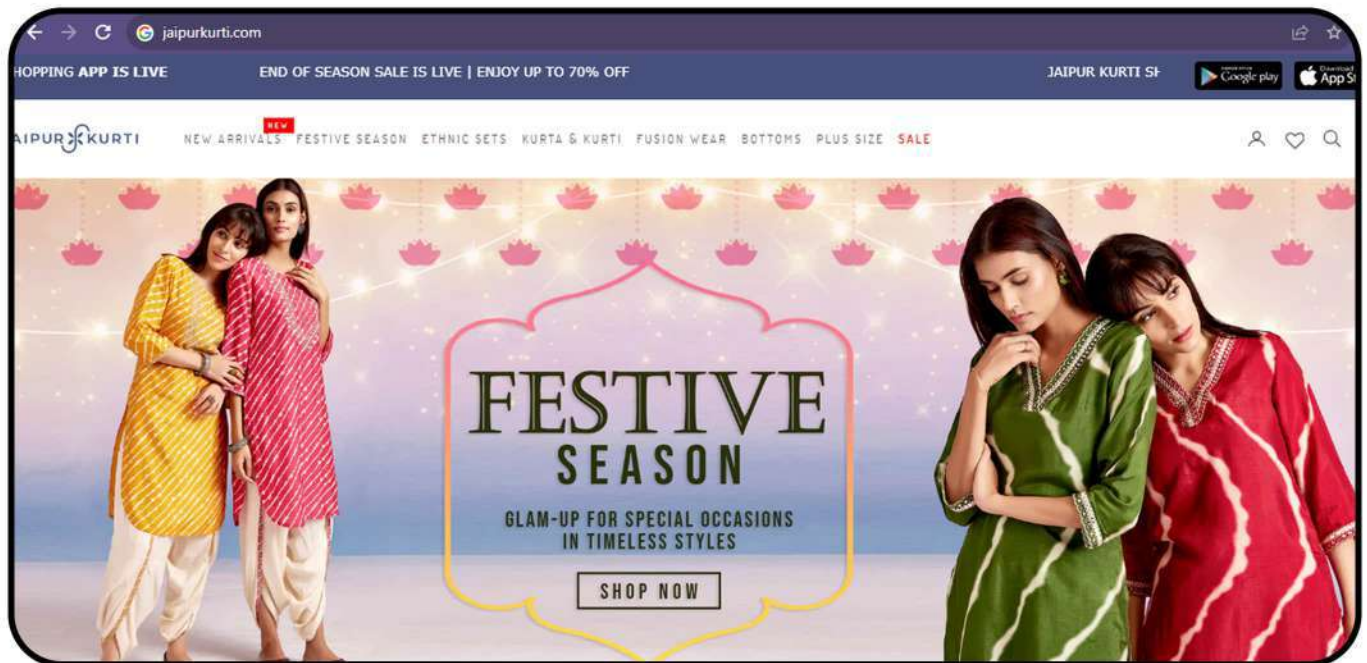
jaipurkurti.com

HOPPING APP IS LIVE END OF SEASON SALE IS LIVE | ENJOY UP TO 70% OFF JAIPUR KURTI SH Google play App St

AIPUR KURTI NEW ARRIVALS NEW FESTIVE SEASON ETHNIC SETS KURTA & KURTI FUSION WEAR BOTTOMS PLUS SIZE SALE

FESTIVE SEASON

GLAM-UP FOR SPECIAL OCCASIONS IN TIMELESS STYLES

SHOP NOW